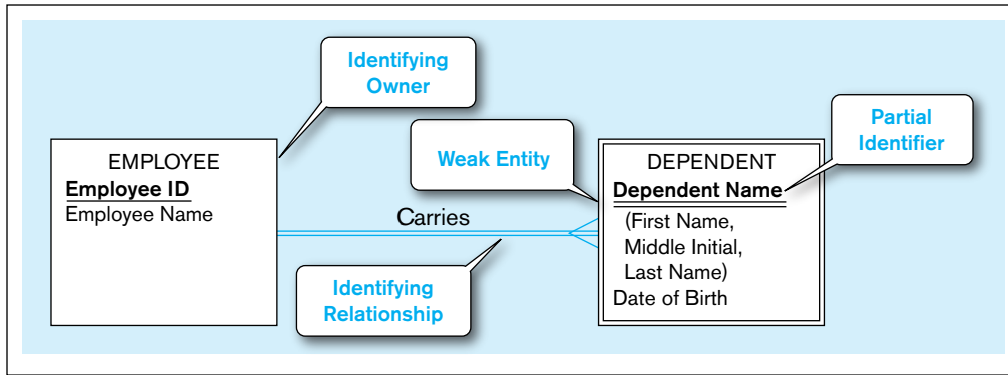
Identifying Owner

EMPLOYEE
Employee ID
Employee Name

Weak Entity

Carries

Identifying Relationship

DEPENDENT
Dependent Name
(First Name, Middle Initial, Last Name)
Date of Birth

Partial Identifier